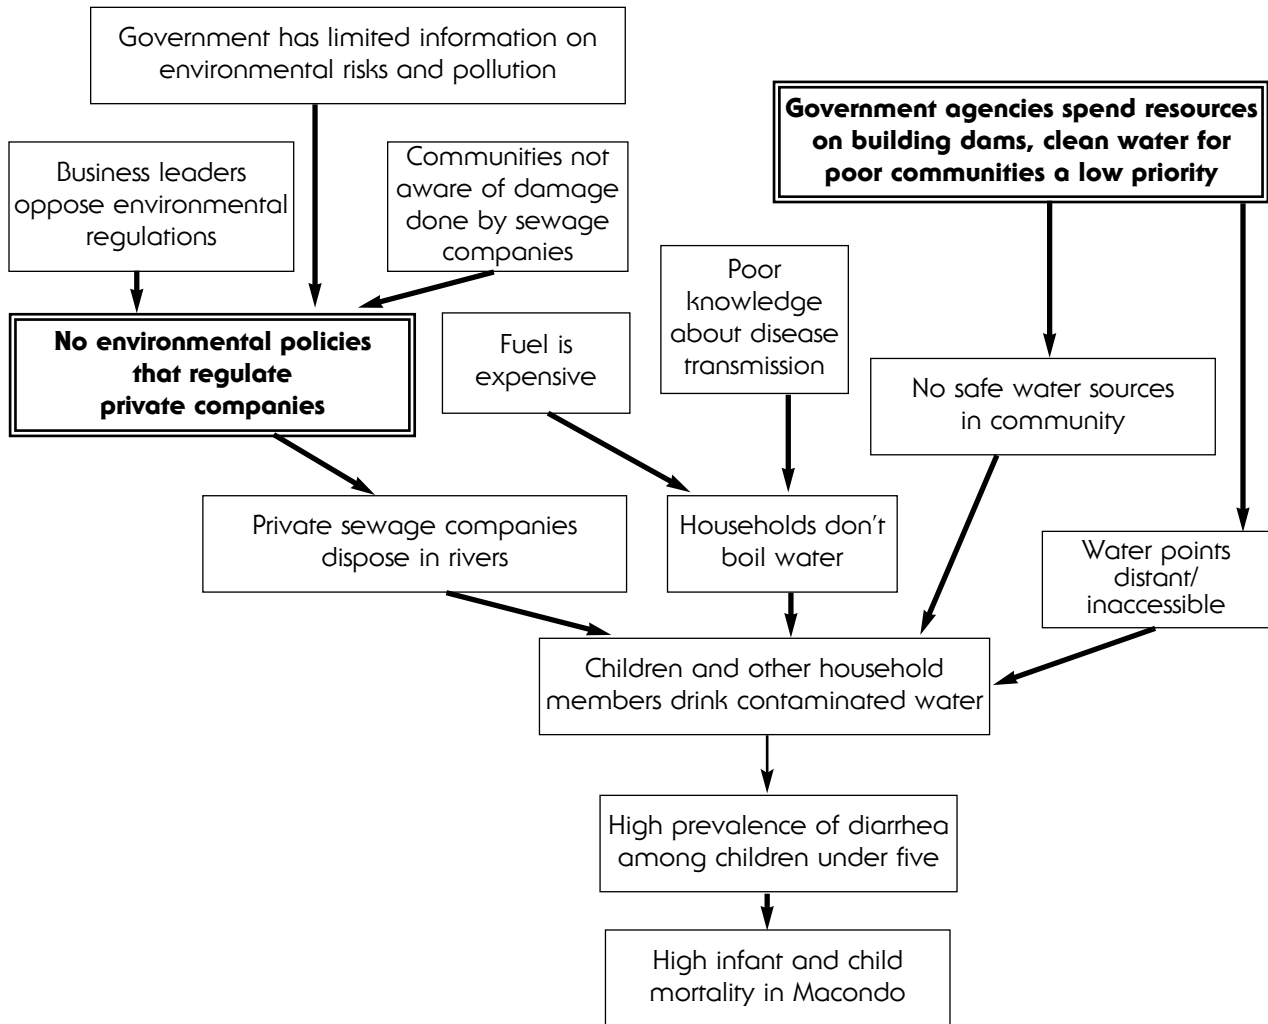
Government has limited information on environmental risks and pollution

Government agencies spend resources on building dams, clean water for poor communities a low priority

Business leaders oppose environmental regulations

Communities not aware of damage done by sewage companies

Poor knowledge about disease transmission

No environmental policies that regulate private companies

Fuel is expensive

No safe water sources in community

Private sewage companies dispose in rivers

Households don't boil water

Water points distant/ inaccessible

Children and other household members drink contaminated water

High prevalence of diarrhea among children under five

High infant and child mortality in Macondo